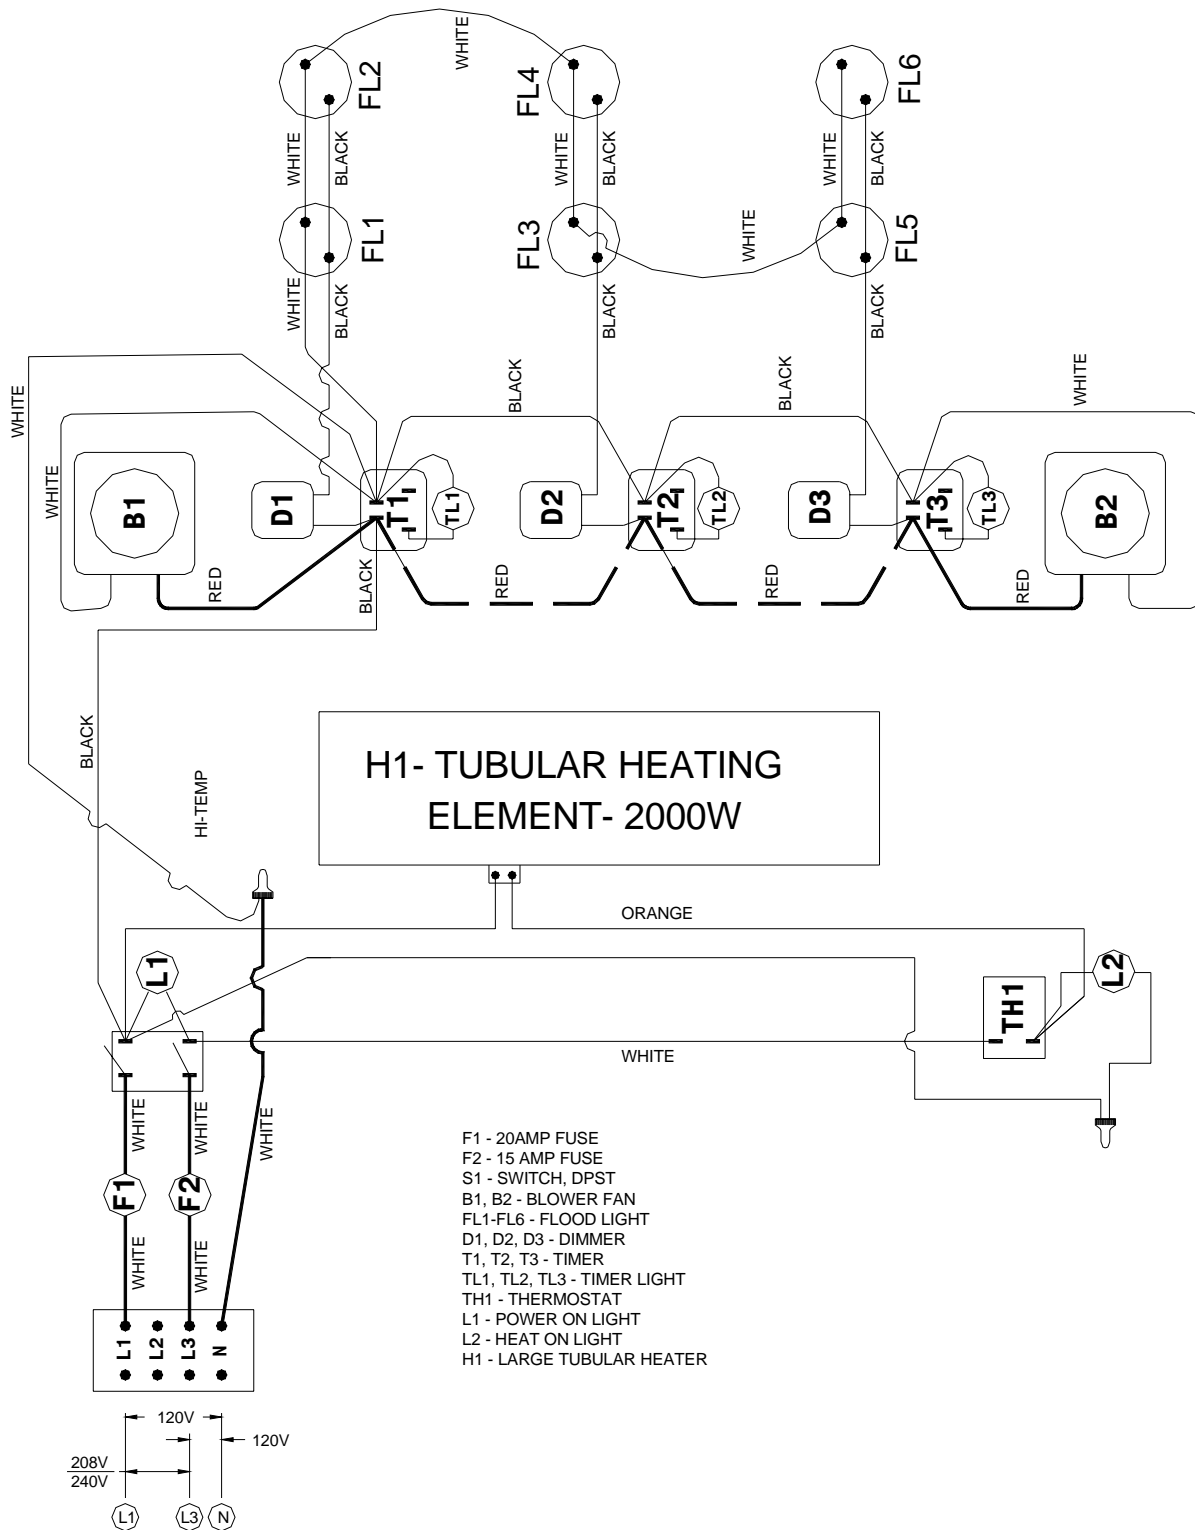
WHITE

FL2
FL4
FL6

WHITE
BLACK
WHITE
BLACK
WHITE
BLACK

FL1
FL3
WHITE
FL5

WHITE
BLACK
BLACK
BLACK

WHITE
BLACK
BLACK
WHITE

WHITE

B1
D1
T1
TL1
D2
T2
TL2
D3
T3
TL3
B2

RED
BLACK
RED
RED
RED

BLACK
HI-TEMP

H1- TUBULAR HEATING ELEMENT- 2000W

ORANGE

L1
TH1
L2

WHITE

WHITE
WHITE
WHITE

F1
F2

WHITE
WHITE

L1 L2 L3 N

F1 - 20AMP FUSE
F2 - 15 AMP FUSE
S1 - SWITCH, DPST
B1, B2 - BLOWER FAN
FL1-FL6 - FLOOD LIGHT
D1, D2, D3 - DIMMER
T1, T2, T3 - TIMER
TL1, TL2, TL3 - TIMER LIGHT
TH1 - THERMOSTAT
L1 - POWER ON LIGHT
L2 - HEAT ON LIGHT
H1 - LARGE TUBULAR HEATER

120V
120V
208V
240V

L1 L3 N